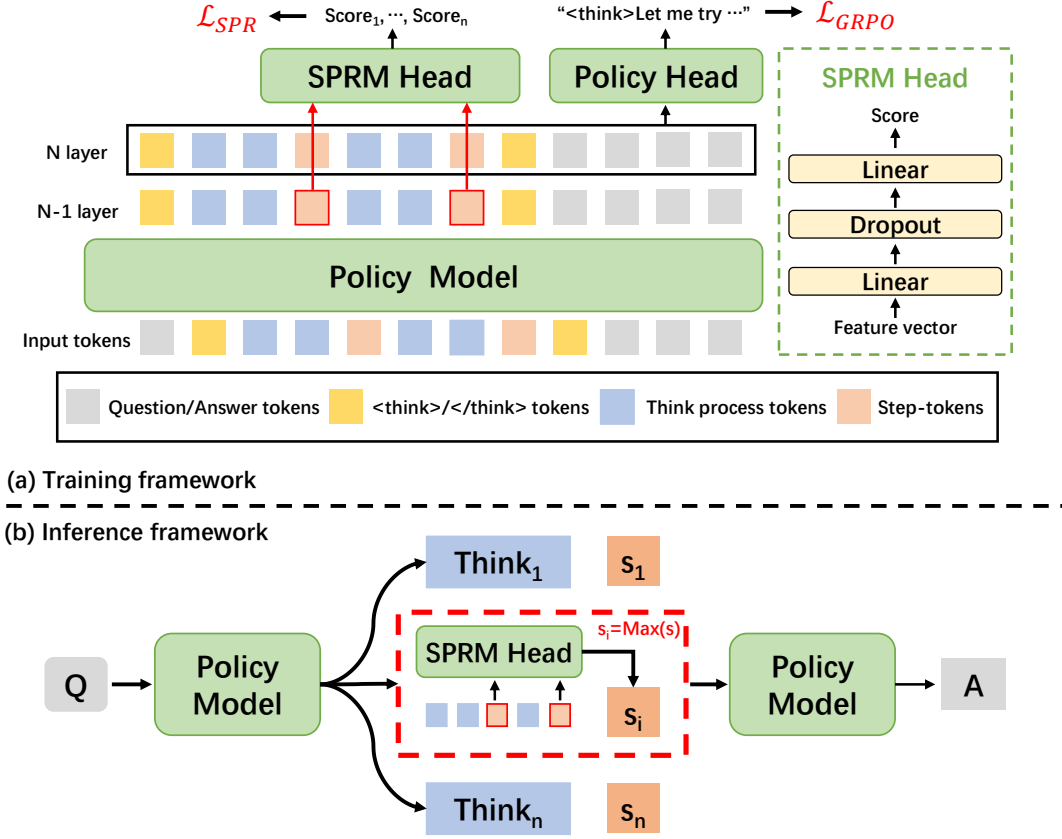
$\mathcal{L}_{SPR}$ Score$_1$, ⋯, Score$_n$

"<think>Let me try ⋯" $\mathcal{L}_{GRPO}$

SPRM Head

Policy Head

SPRM Head

Score

Linear

Dropout

Linear

Feature vector

N layer

N-1 layer

Policy Model

Input tokens

Question/Answer tokens <think>/</think> tokens Think process tokens Step-tokens

(a) Training framework

(b) Inference framework

Think$_1$ s$_1$

s$_i$=Max(s)

Q

Policy Model

SPRM Head

s$_i$

Policy Model

A

Think$_n$ s$_n$